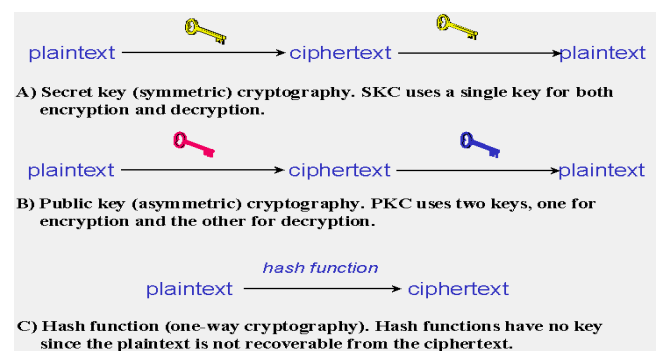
plaintext → ciphertext → plaintext

A) Secret key (symmetric) cryptography. SKC uses a single key for both encryption and decryption.

plaintext → ciphertext → plaintext

B) Public key (asymmetric) cryptography. PKC uses two keys, one for encryption and the other for decryption.

hash function

plaintext → ciphertext

C) Hash function (one-way cryptography). Hash functions have no key since the plaintext is not recoverable from the ciphertext.